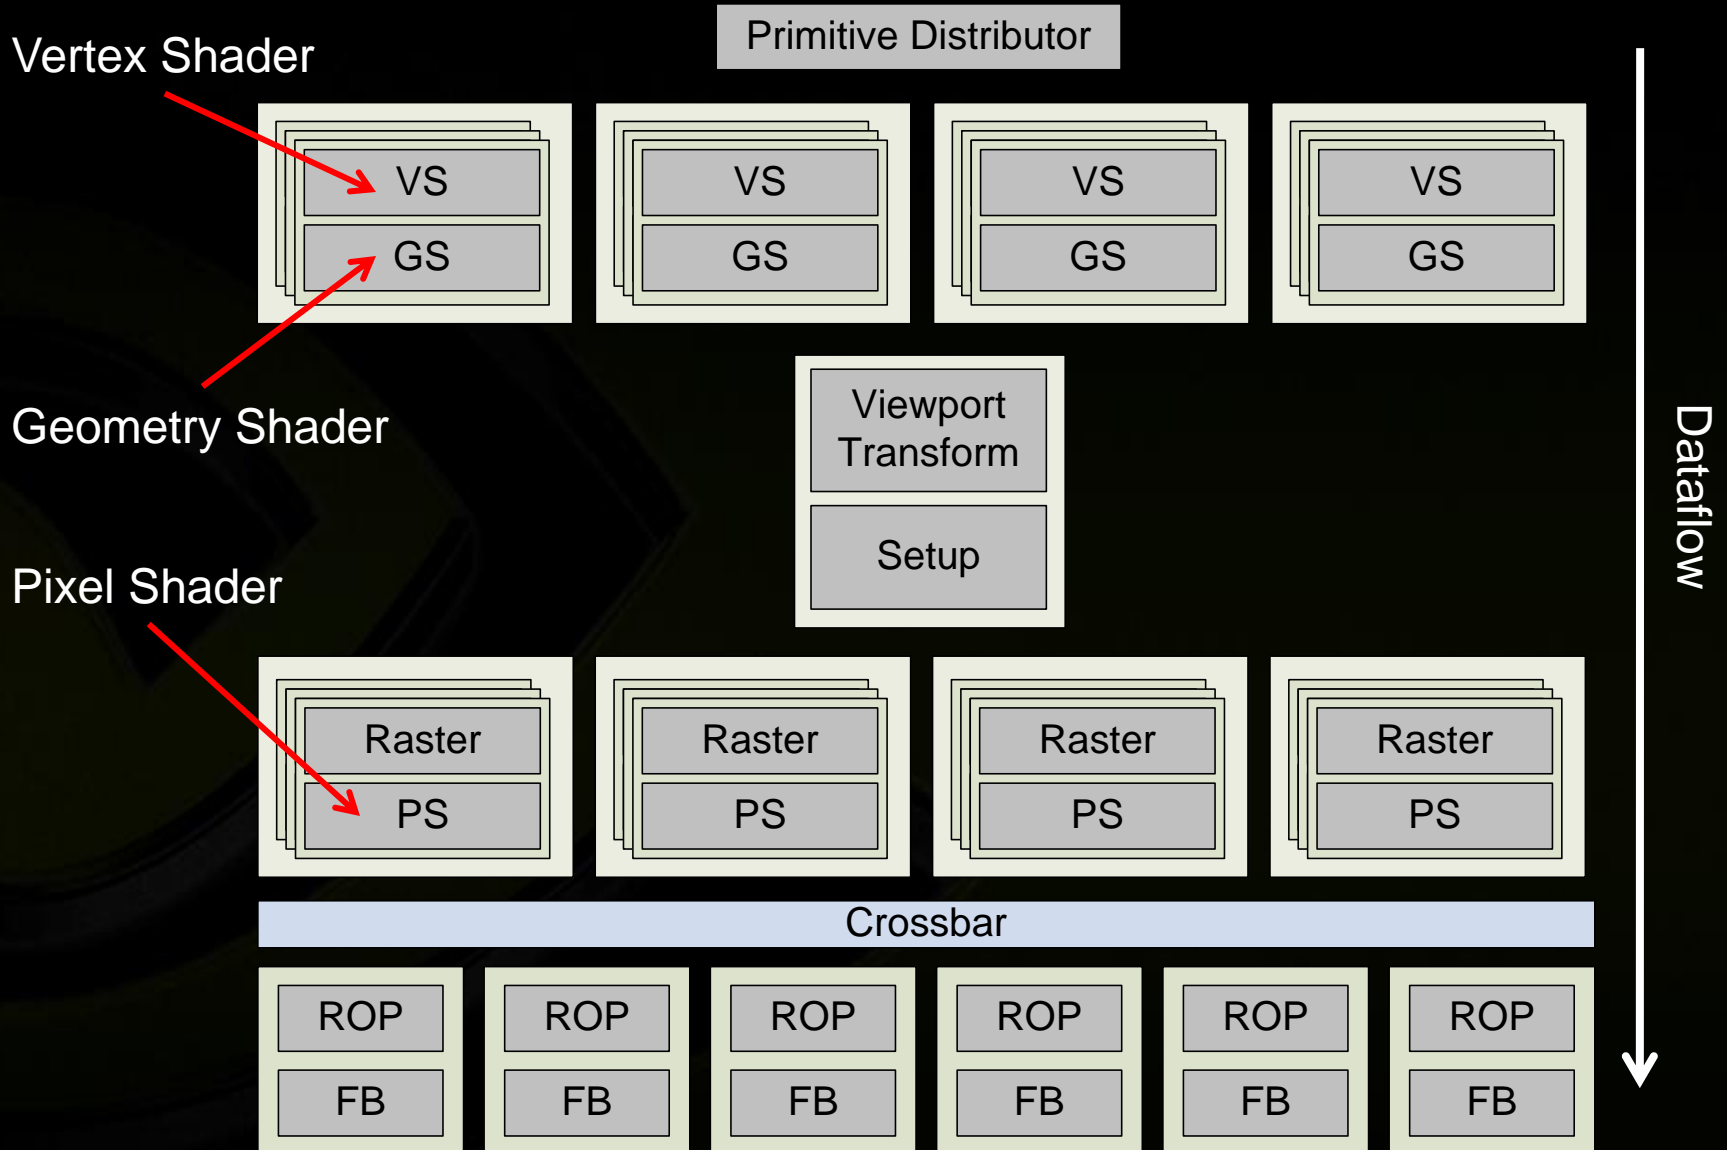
Primitive Distributor

Vertex Shader

VS
GS

VS
GS

VS
GS

VS
GS

Geometry Shader

Viewport Transform

Setup

Pixel Shader

Raster
PS

Raster
PS

Raster
PS

Raster
PS

Crossbar

ROP
FB

ROP
FB

ROP
FB

ROP
FB

ROP
FB

ROP
FB

Dataflow